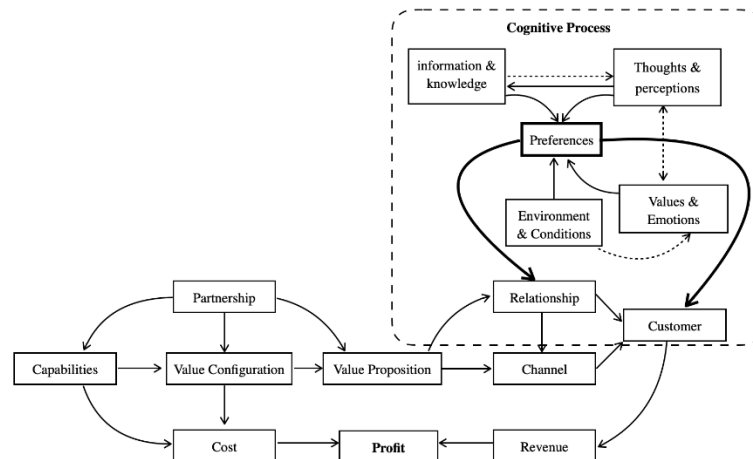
Cognitive Process

information & knowledge

Thoughts & perceptions

Preferences

Values & Emotions

Environment & Conditions

Partnership

Relationship

Customer

Capabilities

Value Configuration

Value Proposition

Channel

Cost

Profit

Revenue